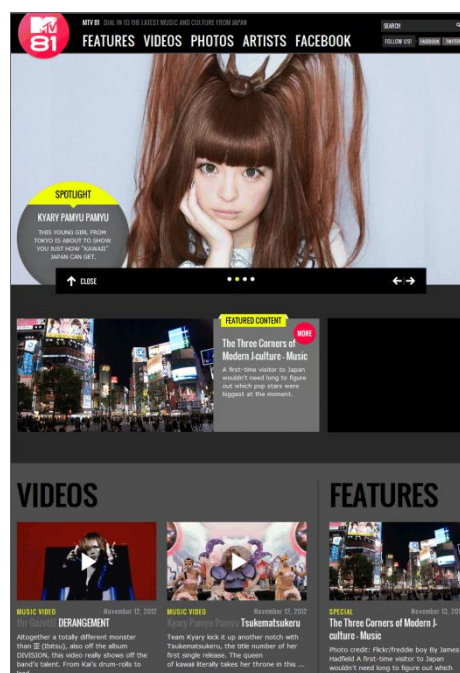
MTV 81

MTV 81 DIAL IN TO THE LATEST MUSIC AND CULTURE FROM JAPAN

FEATURES VIDEOS PHOTOS ARTISTS FACEBOOK

SEARCH

FOLLOW US! FACEBOOK TWITTER

SPOTLIGHT

KYARY PAMYU PAMYU

THIS YOUNG GIRL FROM TOKYO IS ABOUT TO SHOW YOU JUST HOW "KAWAII" JAPAN CAN GET.

CLOSE

FEATURED CONTENT

MORE

The Three Corners of Modern J-culture - Music

A first-time visitor to Japan wouldn't need long to figure out which pop stars were biggest at the moment.

VIDEOS

MUSIC VIDEO November 12, 2012

the Gazette DERANGEMENT

Altogether a totally different monster than 逸 (Itsu), also off the album DIVISION, this video really shows off the band's talent. From Kai's drum-rolls to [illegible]

MUSIC VIDEO November 12, 2012

Kyary Pamyu Pamyu Tsukematsukeru

Team Kyary kick it up another notch with Tsukematsukeru, the title number of her first single release. The queen of kawaii literally takes her throne in this ...

FEATURES

SPECIAL November 12, 2012

The Three Corners of Modern J-culture - Music

Photo credit: Flickr/freddie boy By James Hadfield A first-time visitor to Japan wouldn't need long to figure out which